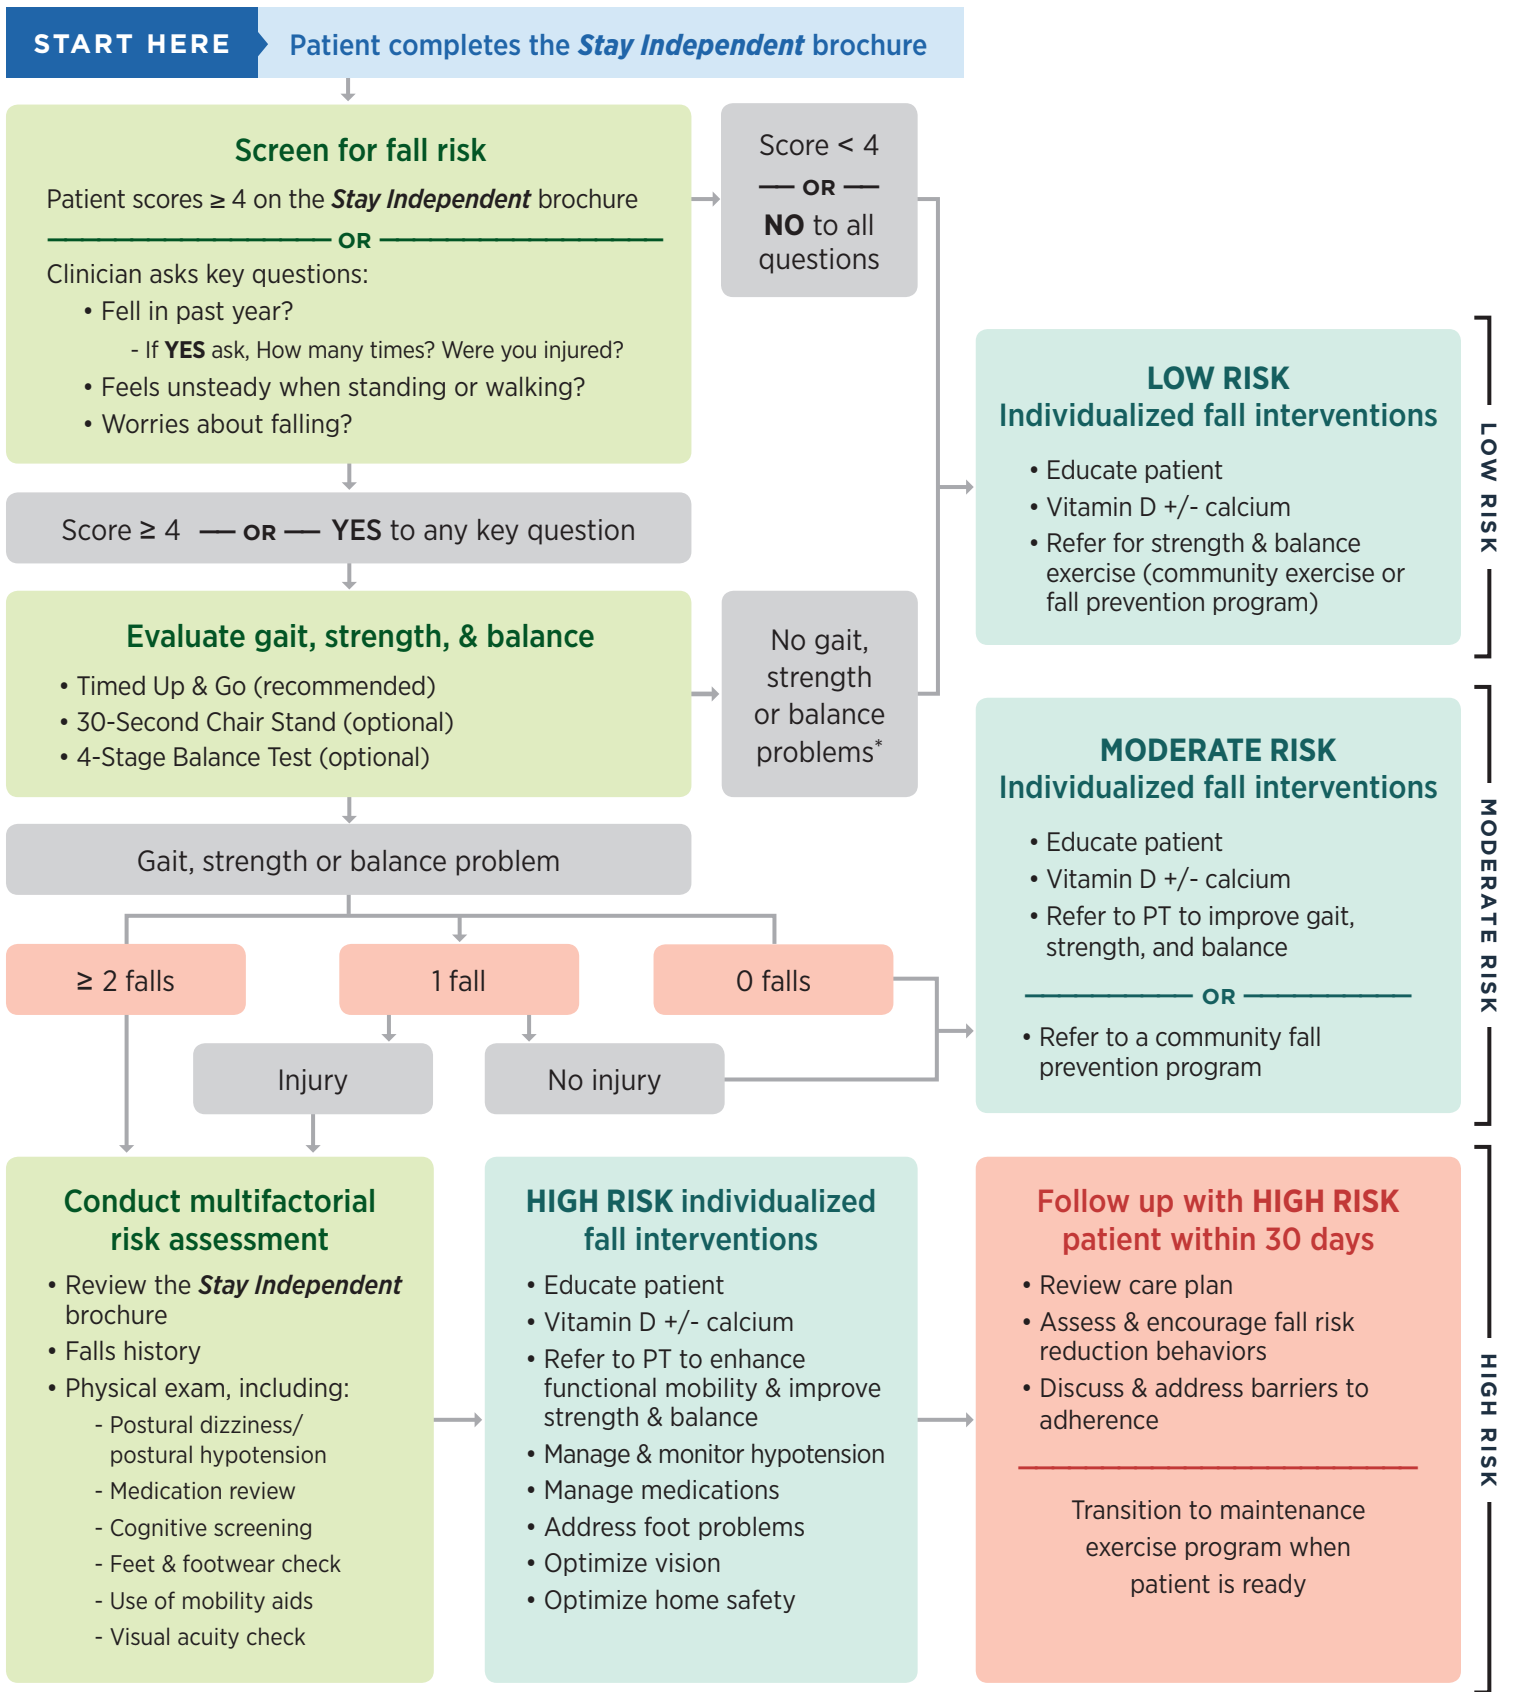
START HERE

Patient completes the ***Stay Independent*** brochure

**Screen for fall risk**

Patient scores ≥ 4 on the ***Stay Independent*** brochure

OR

Clinician asks key questions:

• Fell in past year?

- If **YES** ask, How many times? Were you injured?

• Feels unsteady when standing or walking?

• Worries about falling?

Score < 4

OR

**NO** to all questions

Score ≥ 4 — OR — **YES** to any key question

**Evaluate gait, strength, & balance**

• Timed Up & Go (recommended)

• 30-Second Chair Stand (optional)

• 4-Stage Balance Test (optional)

No gait, strength or balance problems*

Gait, strength or balance problem

≥ 2 falls

1 fall

0 falls

Injury

No injury

**LOW RISK**
**Individualized fall interventions**

• Educate patient

• Vitamin D +/- calcium

• Refer for strength & balance exercise (community exercise or fall prevention program)

LOW RISK

**MODERATE RISK**
**Individualized fall interventions**

• Educate patient

• Vitamin D +/- calcium

• Refer to PT to improve gait, strength, and balance

OR

• Refer to a community fall prevention program

MODERATE RISK

**Conduct multifactorial risk assessment**

• Review the ***Stay Independent*** brochure

• Falls history

• Physical exam, including:

- Postural dizziness/ postural hypotension

- Medication review

- Cognitive screening

- Feet & footwear check

- Use of mobility aids

- Visual acuity check

**HIGH RISK individualized fall interventions**

• Educate patient

• Vitamin D +/- calcium

• Refer to PT to enhance functional mobility & improve strength & balance

• Manage & monitor hypotension

• Manage medications

• Address foot problems

• Optimize vision

• Optimize home safety

**Follow up with HIGH RISK patient within 30 days**

• Review care plan

• Assess & encourage fall risk reduction behaviors

• Discuss & address barriers to adherence

Transition to maintenance exercise program when patient is ready

HIGH RISK